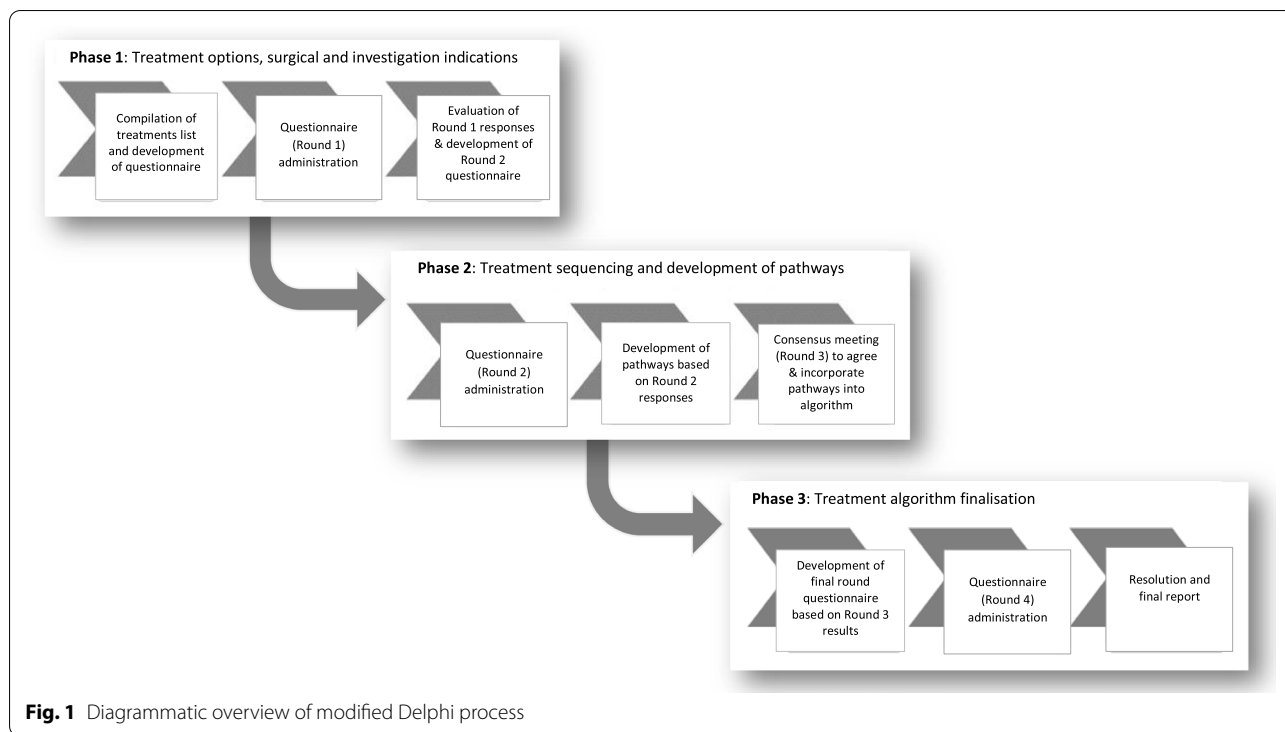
**Phase 1**: Treatment options, surgical and investigation indications

Compilation of treatments list and development of questionnaire

Questionnaire (Round 1) administration

Evaluation of Round 1 responses & development of Round 2 questionnaire

**Phase 2**: Treatment sequencing and development of pathways

Questionnaire (Round 2) administration

Development of pathways based on Round 2 responses

Consensus meeting (Round 3) to agree & incorporate pathways into algorithm

**Phase 3**: Treatment algorithm finalisation

Development of final round questionnaire based on Round 3 results

Questionnaire (Round 4) administration

Resolution and final report

**Fig. 1** Diagrammatic overview of modified Delphi process